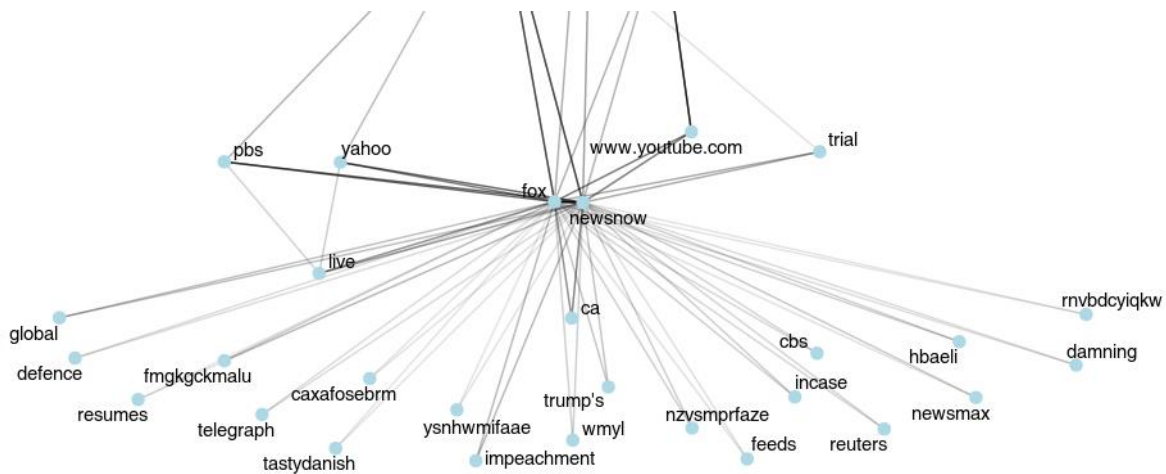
pbs
yahoo
www.youtube.com
trial
fox
newsnow
live
global
defence
fmgkgckmalu
resumes
caxafosebrm
telegraph
tastydanish
ca
ysnhwmifaae
impeachment
trump's
wmyl
nzvsmprfaze
feeds
cbs
incase
reuters
hbaeli
newsmax
rnvbdcyiqkw
damning